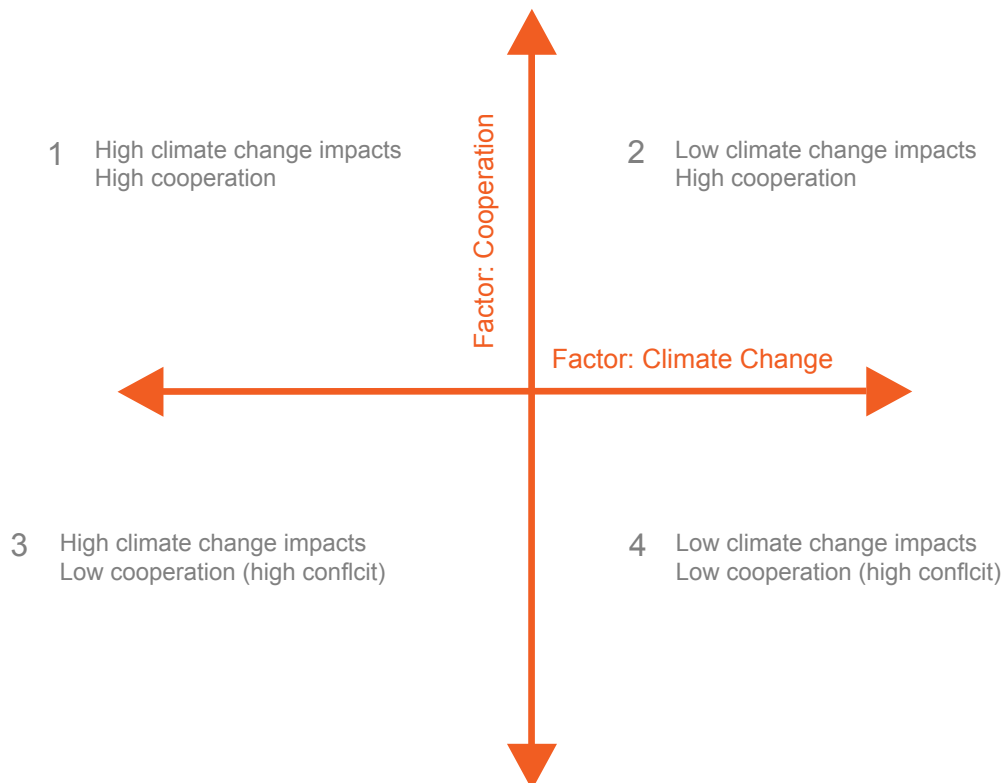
1 High climate change impacts
High cooperation

Factor: Cooperation

2 Low climate change impacts
High cooperation

Factor: Climate Change

3 High climate change impacts
Low cooperation (high conflcit)

4 Low climate change impacts
Low cooperation (high conflcit)